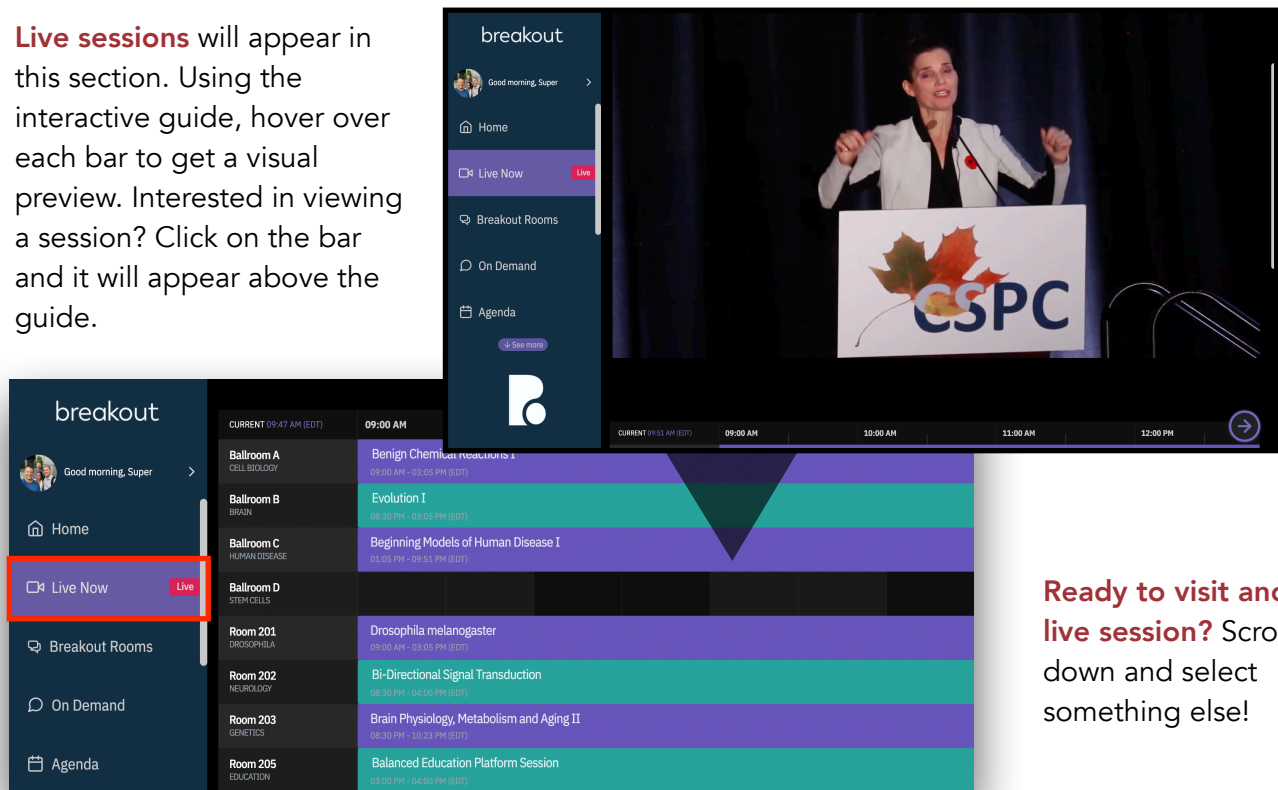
Live sessions will appear in this section. Using the interactive guide, hover over each bar to get a visual preview. Interested in viewing a session? Click on the bar and it will appear above the guide.

breakout

Good morning, Super

Home

Live Now Live

Breakout Rooms

On Demand

Agenda

See more

CSPC

CURRENT 09:51 AM (EDT) 09:00 AM 10:00 AM 11:00 AM 12:00 PM

breakout

Good morning, Super

Home

Live Now Live

Breakout Rooms

On Demand

Agenda

CURRENT 09:47 AM (EDT) 09:00 AM

| | |
|---|---|
| Ballroom A CELL BIOLOGY | Benign Chemical Reactions I 09:00 AM - 03:05 PM (EDT) |
| Ballroom B BRAIN | Evolution I 08:30 PM - 03:05 PM (EDT) |
| Ballroom C HUMAN DISEASE | Beginning Models of Human Disease I 01:05 PM - 09:51 PM (EDT) |
| Ballroom D STEM CELLS | |
| Room 201 DROSOPHILA | Drosophila melanogaster 09:00 AM - 03:05 PM (EDT) |
| Room 202 NEUROLOGY | Bi-Directional Signal Transduction 08:30 PM - 04:00 PM (EDT) |
| Room 203 GENETICS | Brain Physiology, Metabolism and Aging II 08:30 PM - 10:23 PM (EDT) |
| Room 205 EDUCATION | Balanced Education Platform Session 03:00 PM - 04:00 PM (EDT) |

Ready to visit and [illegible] live session? Scro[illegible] down and select something else!